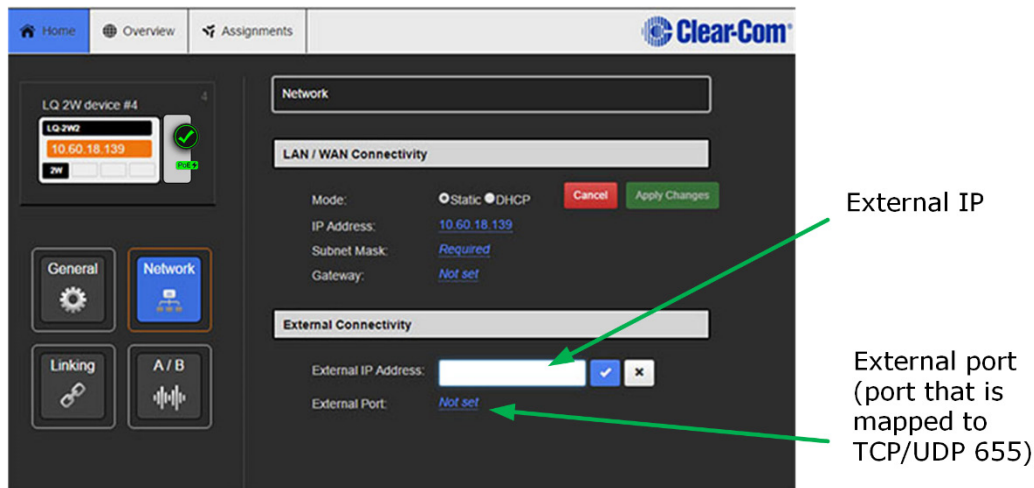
Home Overview Assignments

Clear-Com

LQ 2W device #4 4
LQ-2W2
10.60.18.139
2W
PoE

General
Network
Linking
A / B

Network

LAN / WAN Connectivity

Mode: Static DHCP
Cancel
Apply Changes
IP Address: 10.60.18.139
Subnet Mask: Required
Gateway: Not set

External Connectivity

External IP Address:
External Port: Not set

External IP

External port (port that is mapped to TCP/UDP 655)